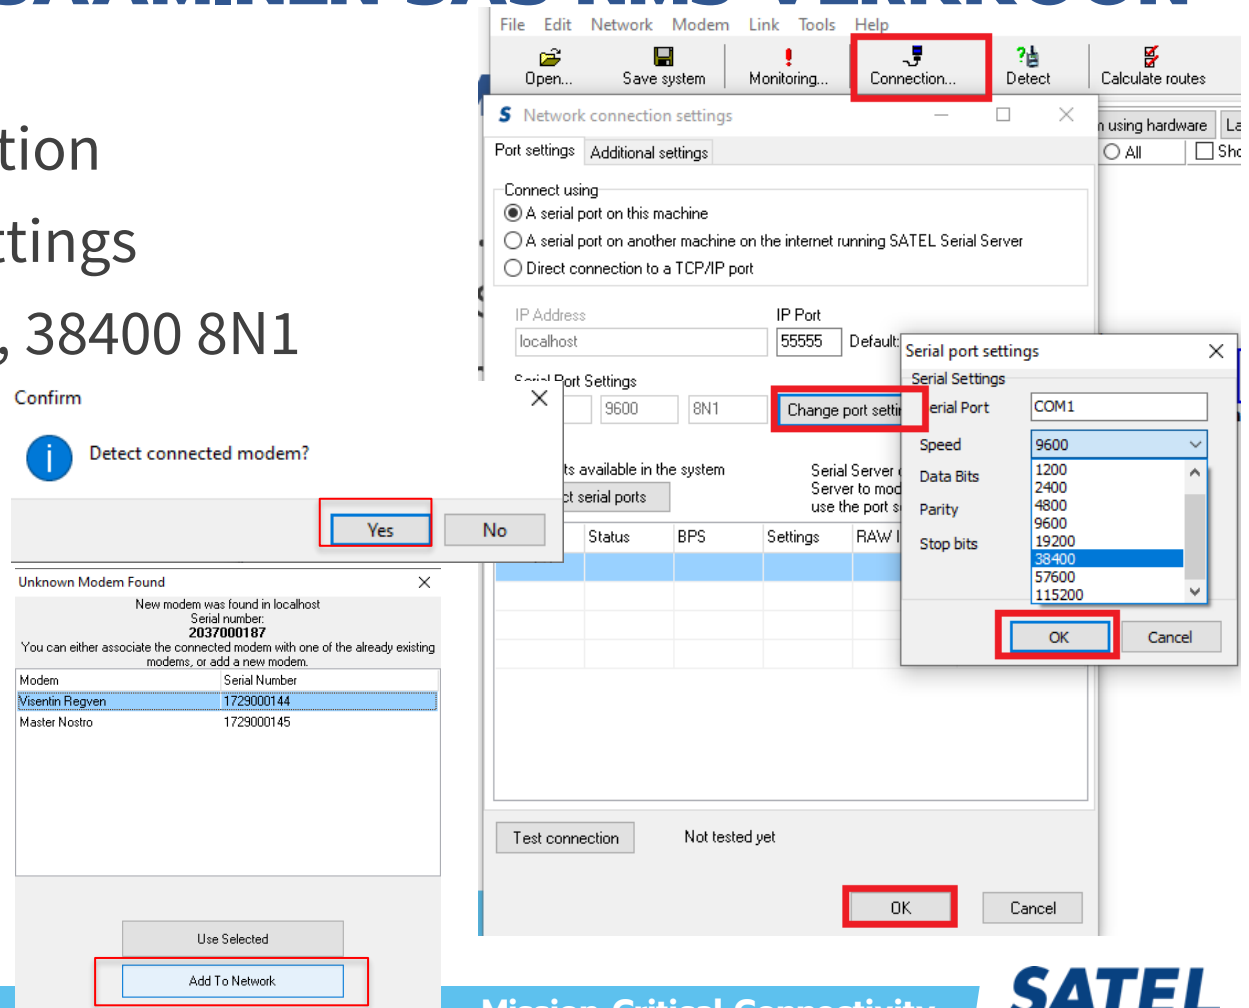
tion
ttings
, 38400 8N1

File Edit Network Modem Link Tools Help
Open... Save system Monitoring... Connection... Detect Calculate routes

Network connection settings
Port settings Additional settings
Connect using
A serial port on this machine
A serial port on another machine on the internet running SATEL Serial Server
Direct connection to a TCP/IP port
IP Address
localhost
IP Port
55555
Default:
Serial Port Settings
9600 8N1 Change port setti
ts available in the system
ct serial ports
Serial Server
Server to mod
use the port s
Status BPS Settings RAW I
Test connection Not tested yet
OK Cancel

n using hardware La
All Sho

Serial port settings
Serial Settings
erial Port COM1
Speed 9600
Data Bits
Parity
Stop bits
1200
2400
4800
9600
19200
38400
57600
115200
OK Cancel

Confirm
Detect connected modem?
Yes No

Unknown Modem Found
New modem was found in localhost
Serial number:
2037000187
You can either associate the connected modem with one of the already existing modems, or add a new modem.
| Modem | Serial Number |
|---|---|
| Visentin Regven | 1729000144 |
| Master Nostro | 1729000145 |
Use Selected
Add To Network

Mission Critical Connectivity
SATEL